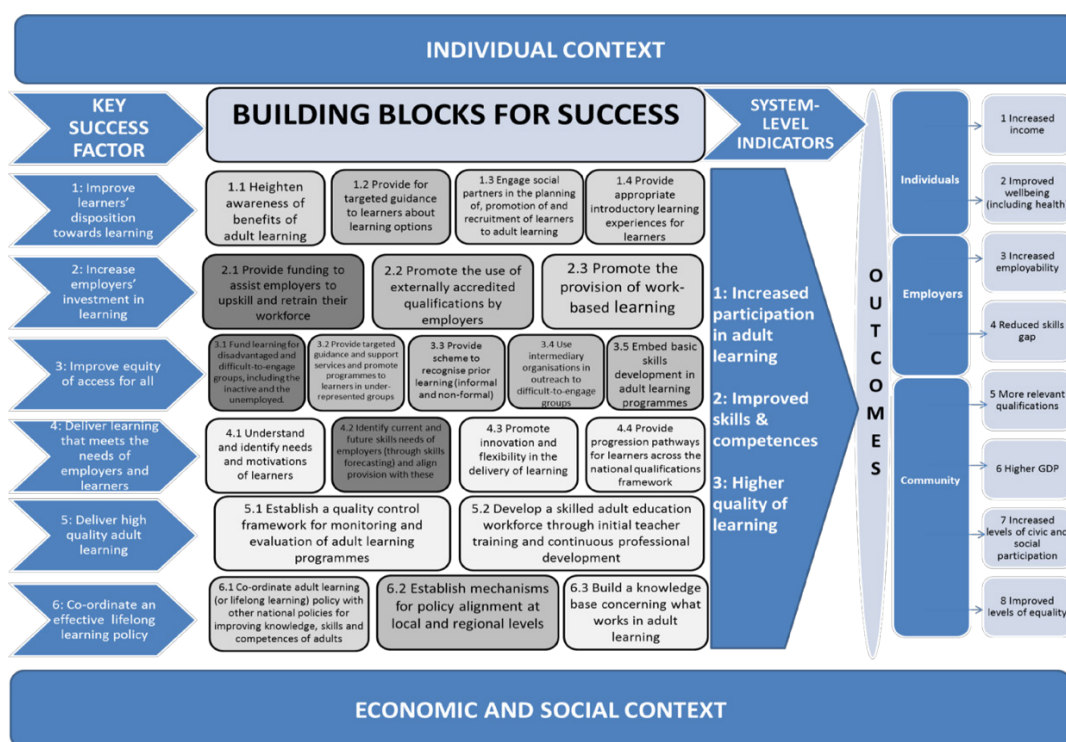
INDIVIDUAL CONTEXT

KEY SUCCESS FACTOR

BUILDING BLOCKS FOR SUCCESS

SYSTEM-LEVEL INDICATORS

1: Improve learners' disposition towards learning

1.1 Heighten awareness of benefits of adult learning

1.2 Provide for targeted guidance to learners about learning options

1.3 Engage social partners in the planning of, promotion of and recruitment of learners to adult learning

1.4 Provide appropriate introductory learning experiences for learners

2: Increase employers' investment in learning

2.1 Provide funding to assist employers to upskill and retrain their workforce

2.2 Promote the use of externally accredited qualifications by employers

2.3 Promote the provision of work-based learning

3: Improve equity of access for all

3.1 Fund learning for disadvantaged and difficult-to-engage groups, including the inactive and the unemployed.

3.2 Provide targeted guidance and support services and promote programmes to learners in under-represented groups

3.3 Provide scheme to recognise prior learning (informal and non-formal)

3.4 Use intermediary organisations in outreach to difficult-to-engage groups

3.5 Embed basic skills development in adult learning programmes

4: Deliver learning that meets the needs of employers and learners

4.1 Understand and identify needs and motivations of learners

4.2 Identify current and future skills needs of employers (through skills forecasting) and align provision with these

4.3 Promote innovation and flexibility in the delivery of learning

4.4 Provide progression pathways for learners across the national qualifications framework

5: Deliver high quality adult learning

5.1 Establish a quality control framework for monitoring and evaluation of adult learning programmes

5.2 Develop a skilled adult education workforce through initial teacher training and continuous professional development

6: Co-ordinate an effective lifelong learning policy

6.1 Co-ordinate adult learning (or lifelong learning) policy with other national policies for improving knowledge, skills and competences of adults

6.2 Establish mechanisms for policy alignment at local and regional levels

6.3 Build a knowledge base concerning what works in adult learning

1: Increased participation in adult learning

2: Improved skills & competences

3: Higher quality of learning

OUTCOMES

Individuals

Employers

Community

1 Increased income

2 Improved wellbeing (including health

3 Increased employability

4 Reduced skills gap

5 More relevant qualifications

6 Higher GDP

7 Increased levels of civic and social participation

8 Improved levels of equality

ECONOMIC AND SOCIAL CONTEXT